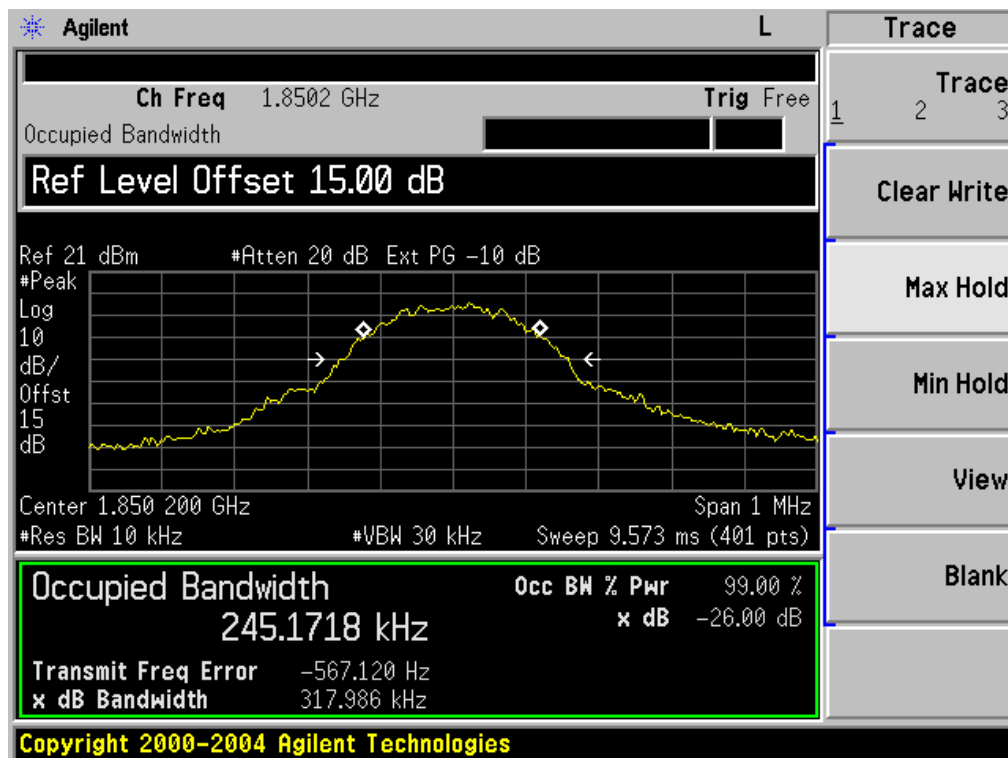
Agilent L

Ch Freq 1.8502 GHz Trig Free

Occupied Bandwidth

Ref Level Offset 15.00 dB

Ref 21 dBm #Atten 20 dB Ext PG −10 dB

#Peak
Log
10
dB/
Offst
15
dB

Center 1.850 200 GHz Span 1 MHz
#Res BW 10 kHz #VBW 30 kHz Sweep 9.573 ms (401 pts)

Occupied Bandwidth
245.1718 kHz

Occ BW % Pwr 99.00 %
x dB −26.00 dB

Transmit Freq Error −567.120 Hz
x dB Bandwidth 317.986 kHz

Copyright 2000-2004 Agilent Technologies

Trace

Trace
1 2 3

Clear Write

Max Hold

Min Hold

View

Blank